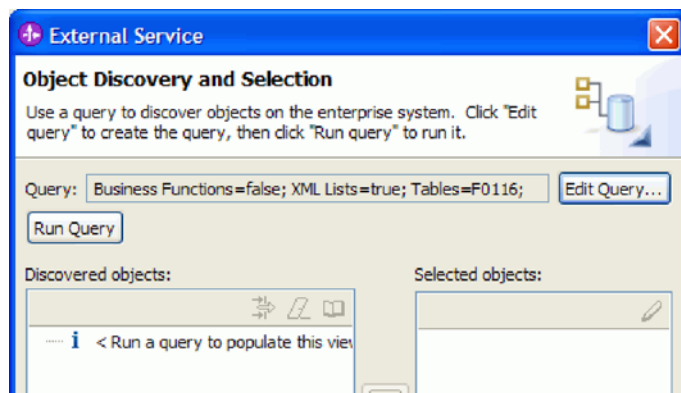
External Service

Object Discovery and Selection

Use a query to discover objects on the enterprise system. Click "Edit query" to create the query, then click "Run query" to run it.

Query: Business Functions=false; XML Lists=true; Tables=F0116;

Edit Query...

Run Query

Discovered objects:

< Run a query to populate this viev

Selected objects: